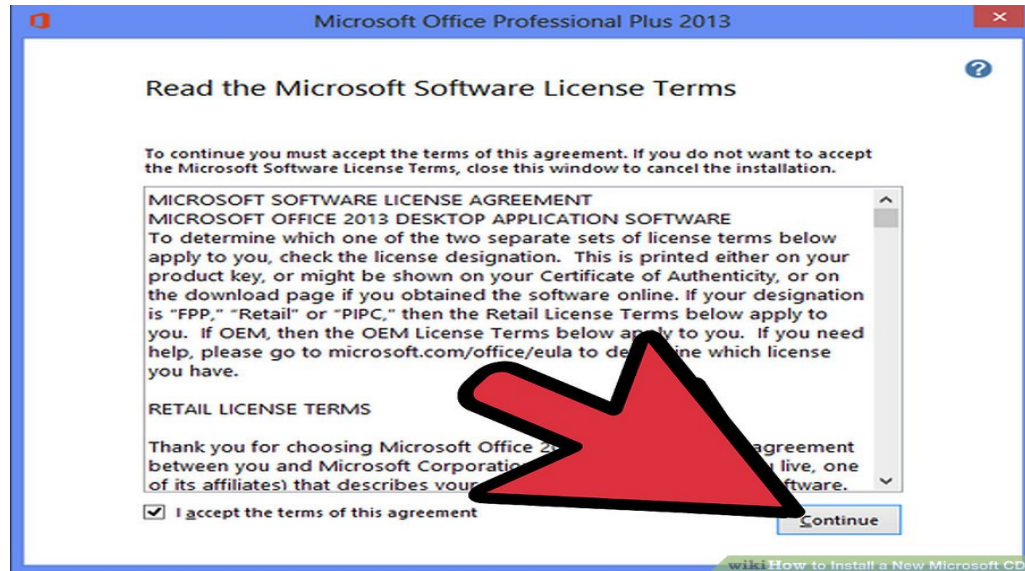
Microsoft Office Professional Plus 2013

Read the Microsoft Software License Terms

To continue you must accept the terms of this agreement. If you do not want to accept the Microsoft Software License Terms, close this window to cancel the installation.

MICROSOFT SOFTWARE LICENSE AGREEMENT
MICROSOFT OFFICE 2013 DESKTOP APPLICATION SOFTWARE
To determine which one of the two separate sets of license terms below apply to you, check the license designation. This is printed either on your product key, or might be shown on your Certificate of Authenticity, or on the download page if you obtained the software online. If your designation is "FPP," "Retail" or "PIPC," then the Retail License Terms below apply to you. If OEM, then the OEM License Terms below ap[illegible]ly to you. If you need help, please go to microsoft.com/office/eula to de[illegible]ine which license you have.

RETAIL LICENSE TERMS

Thank you for choosing Microsoft Office 2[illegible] agreement between you and Microsoft Corporatio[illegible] live, one of its affiliates) that describes you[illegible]ftware.

I accept the terms of this agreement

Continue

wikiHow to Install a New Microsoft CD